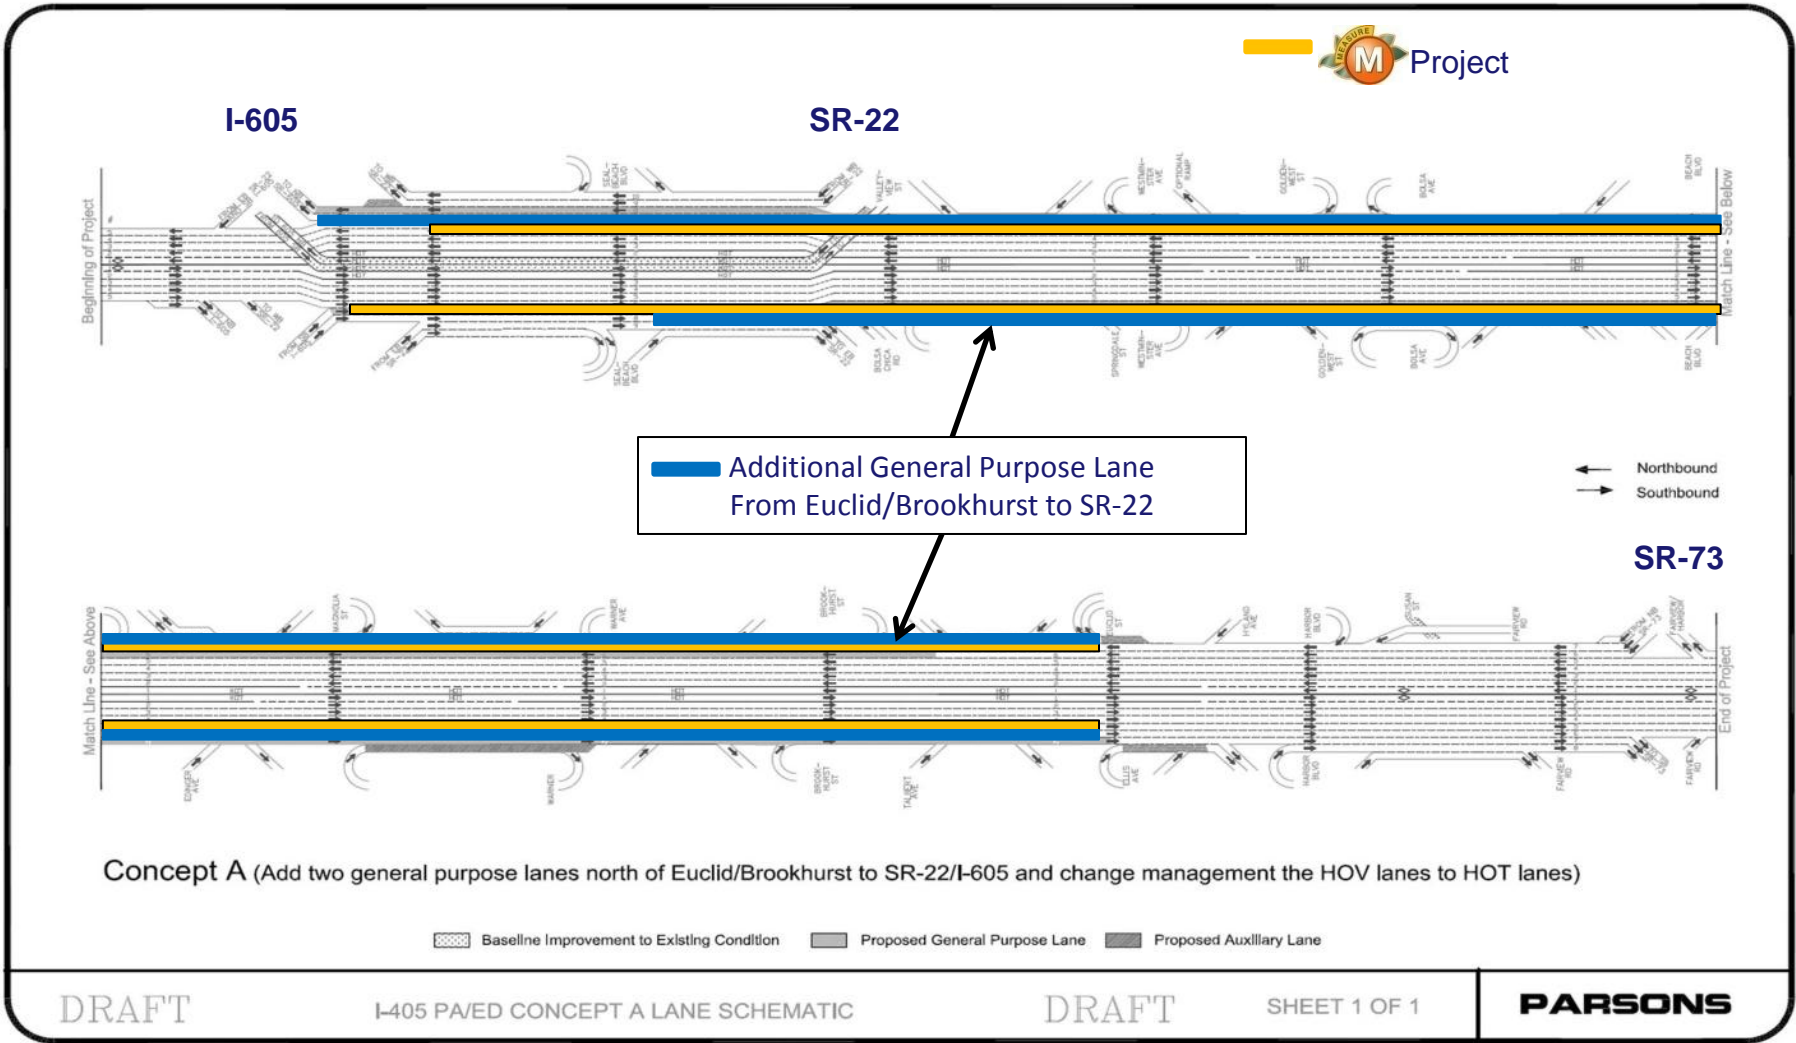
MEASURE M Project

I-605

SR-22

Beginning of Project

Match Line - See Below

SEAL BEACH BLVD

VALLEY VIEW ST

WESTMINSTER AVE

GOLDENWEST ST

BOLSA AVE

BEACH BLVD

BOLSA CHICA RD

SPRINGDALE ST

Additional General Purpose Lane
From Euclid/Brookhurst to SR-22

Northbound
Southbound

SR-73

Match Line - See Above

MAGNOLIA ST

WARNER AVE

BROOKHURST ST

EUCLID ST

HARBOR BLVD

SUSAN ST

FAIRVIEW RD

End of Project

EDINGER AVE

TALBERT AVE

ELLIS AVE

Concept A (Add two general purpose lanes north of Euclid/Brookhurst to SR-22/I-605 and change management the HOV lanes to HOT lanes)

Baseline Improvement to Existing Condition   Proposed General Purpose Lane   Proposed Auxiliary Lane

DRAFT   I-405 PA/ED CONCEPT A LANE SCHEMATIC   DRAFT   SHEET 1 OF 1   PARSONS